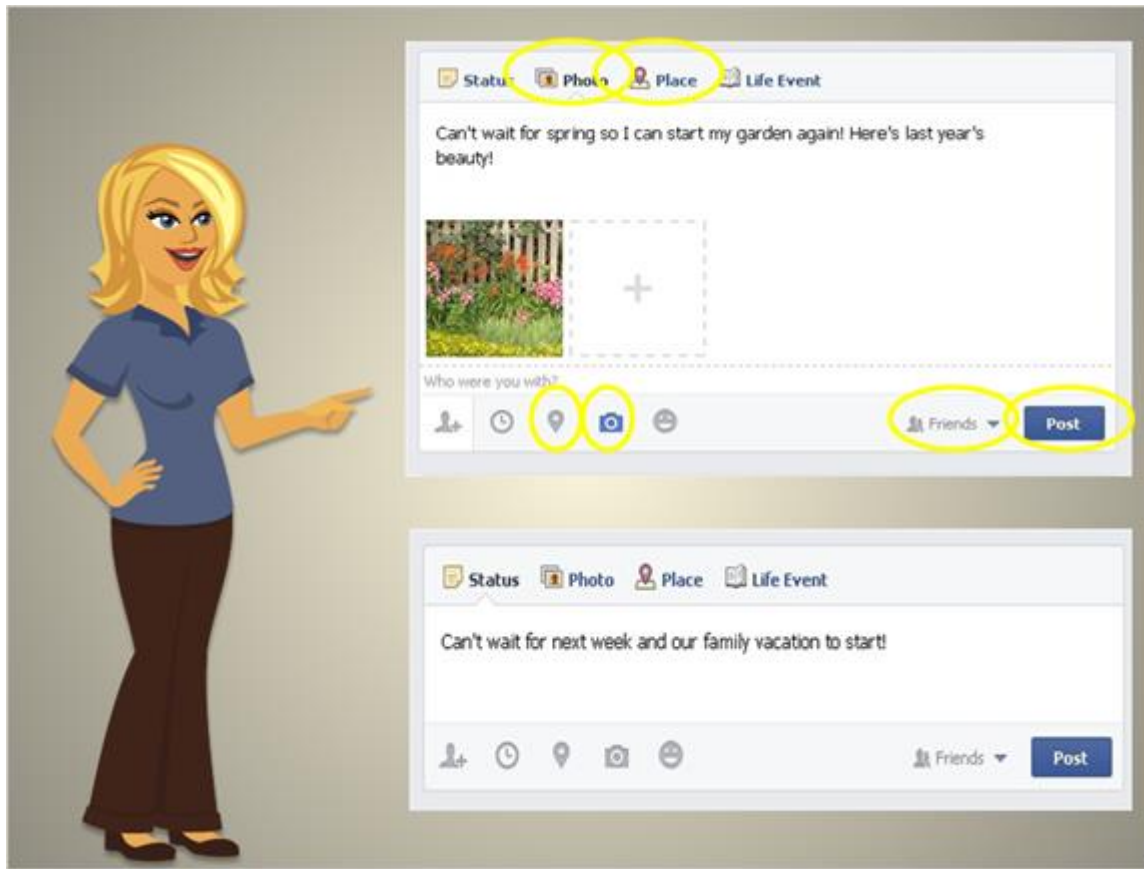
Status Photo Place Life Event

Can't wait for spring so I can start my garden again! Here's last year's beauty!

Who were you with?

Friends Post

Status Photo Place Life Event

Can't wait for next week and our family vacation to start!

Friends Post